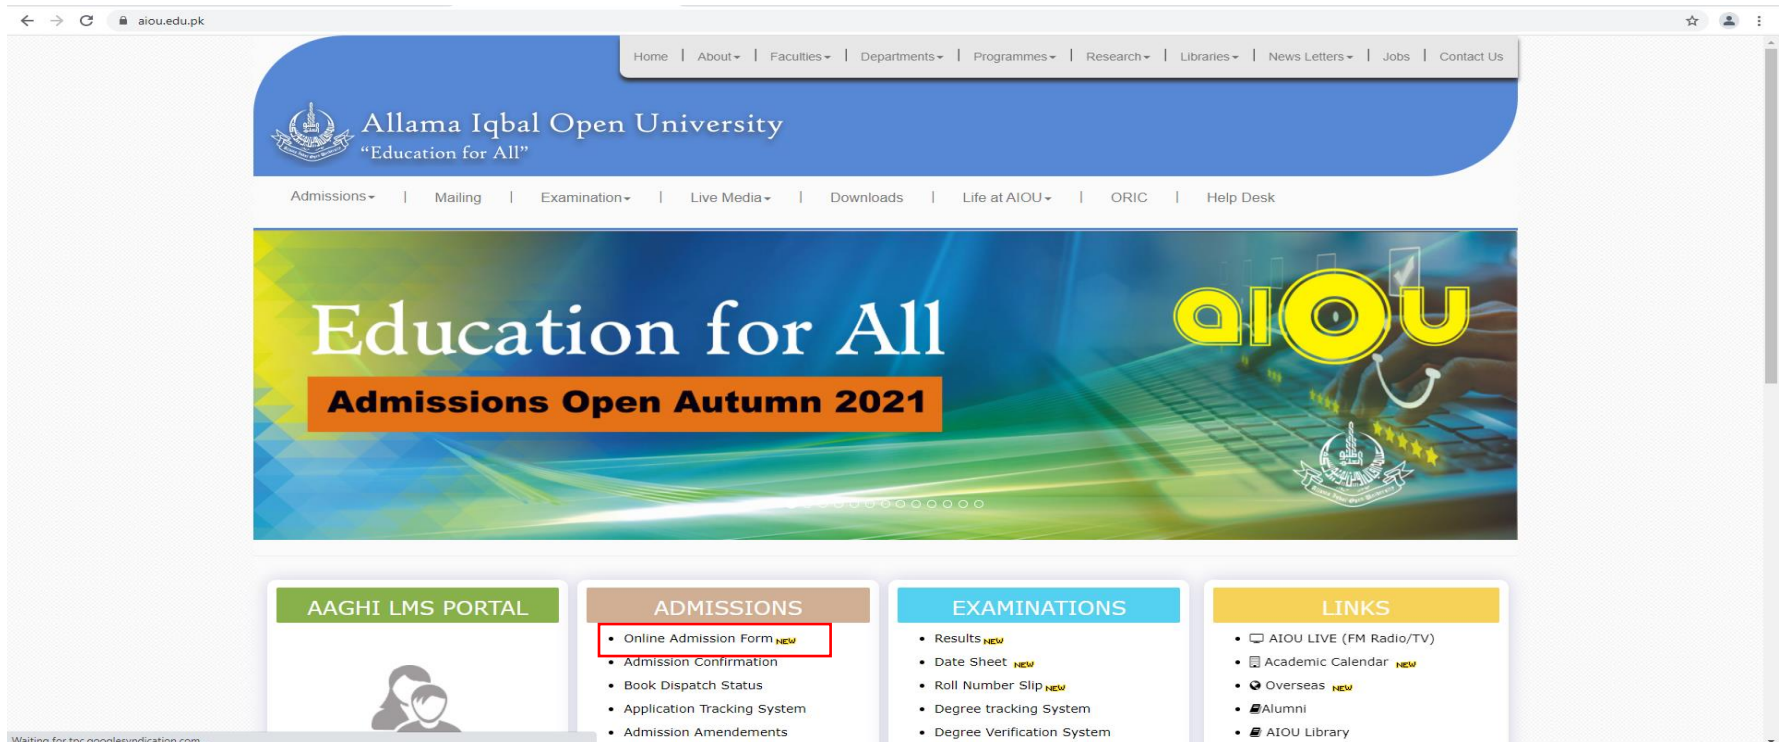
aiou.edu.pk

Home | About | Faculties | Departments | Programmes | Research | Libraries | News Letters | Jobs | Contact Us

Allama Iqbal Open University
"Education for All"

Admissions | Mailing | Examination | Live Media | Downloads | Life at AIOU | ORIC | Help Desk

Education for All
Admissions Open Autumn 2021
aIOU

AAGHI LMS PORTAL

ADMISSIONS
• Online Admission Form NEW
• Admission Confirmation
• Book Dispatch Status
• Application Tracking System
• Admission Amendements

EXAMINATIONS
• Results NEW
• Date Sheet NEW
• Roll Number Slip NEW
• Degree tracking System
• Degree Verification System

LINKS
• AIOU LIVE (FM Radio/TV)
• Academic Calendar NEW
• Overseas NEW
• Alumni
• AIOU Library

Waiting for tpc.googlesyndication.com